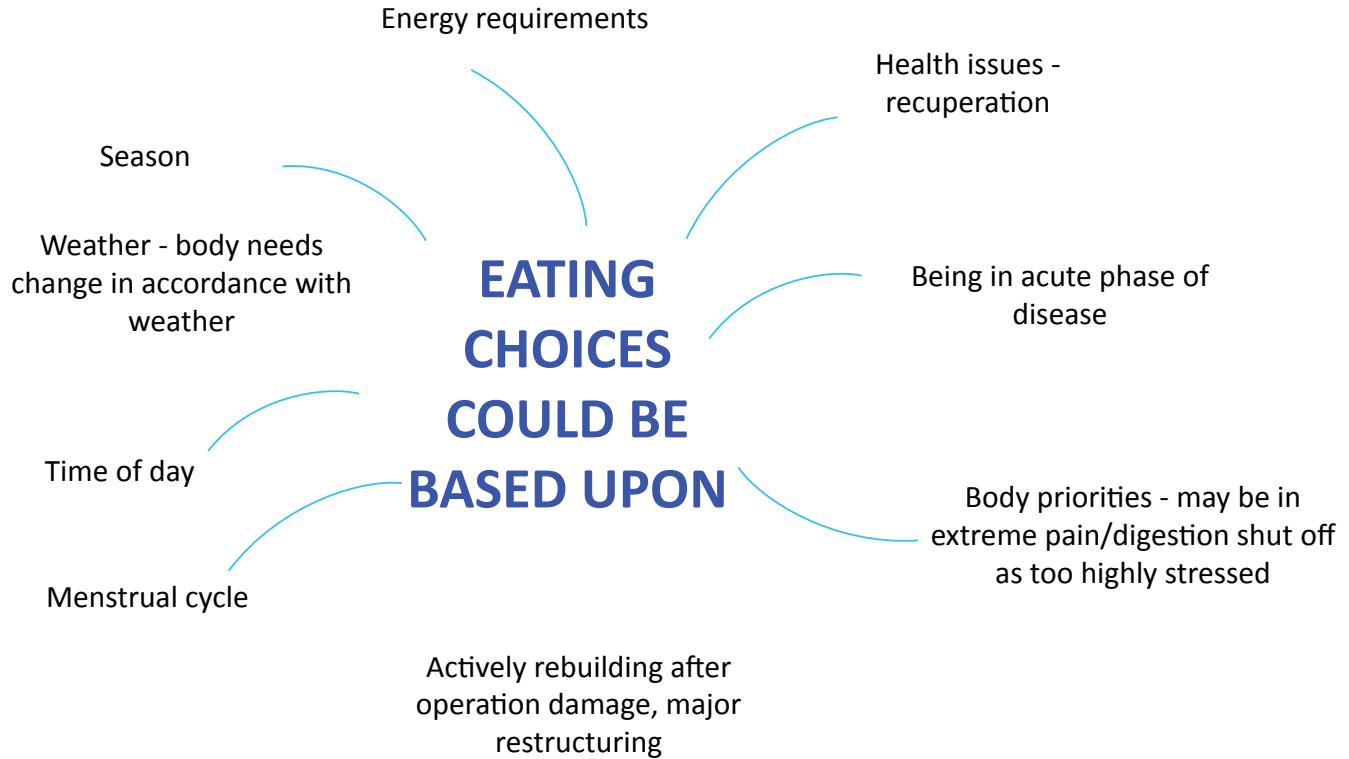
EATING CHOICES COULD BE BASED UPON

Energy requirements

Health issues - recuperation

Season

Weather - body needs change in accordance with weather

Being in acute phase of disease

Time of day

Menstrual cycle

Body priorities - may be in extreme pain/digestion shut off as too highly stressed

Actively rebuilding after operation damage, major restructuring